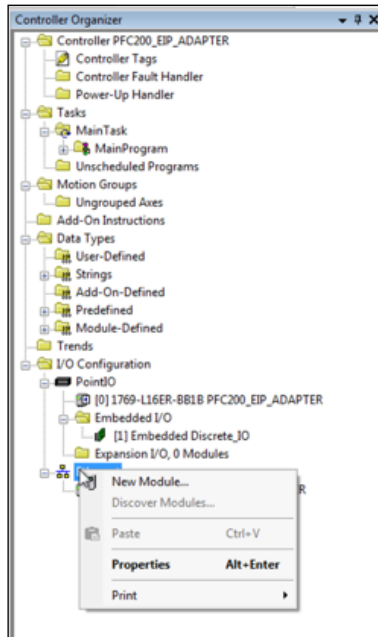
Controller Organizer
Controller PFC200_EIP_ADAPTER
Controller Tags
Controller Fault Handler
Power-Up Handler
Tasks
MainTask
MainProgram
Unscheduled Programs
Motion Groups
Ungrouped Axes
Add-On Instructions
Data Types
User-Defined
Strings
Add-On-Defined
Predefined
Module-Defined
Trends
I/O Configuration
PointIO
[0] 1769-L16ER-BB1B PFC200_EIP_ADAPTER
Embedded I/O
[1] Embedded Discrete_IO
Expansion I/O, 0 Modules
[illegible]
New Module...
Discover Modules...
Paste Ctrl+V
Properties Alt+Enter
Print